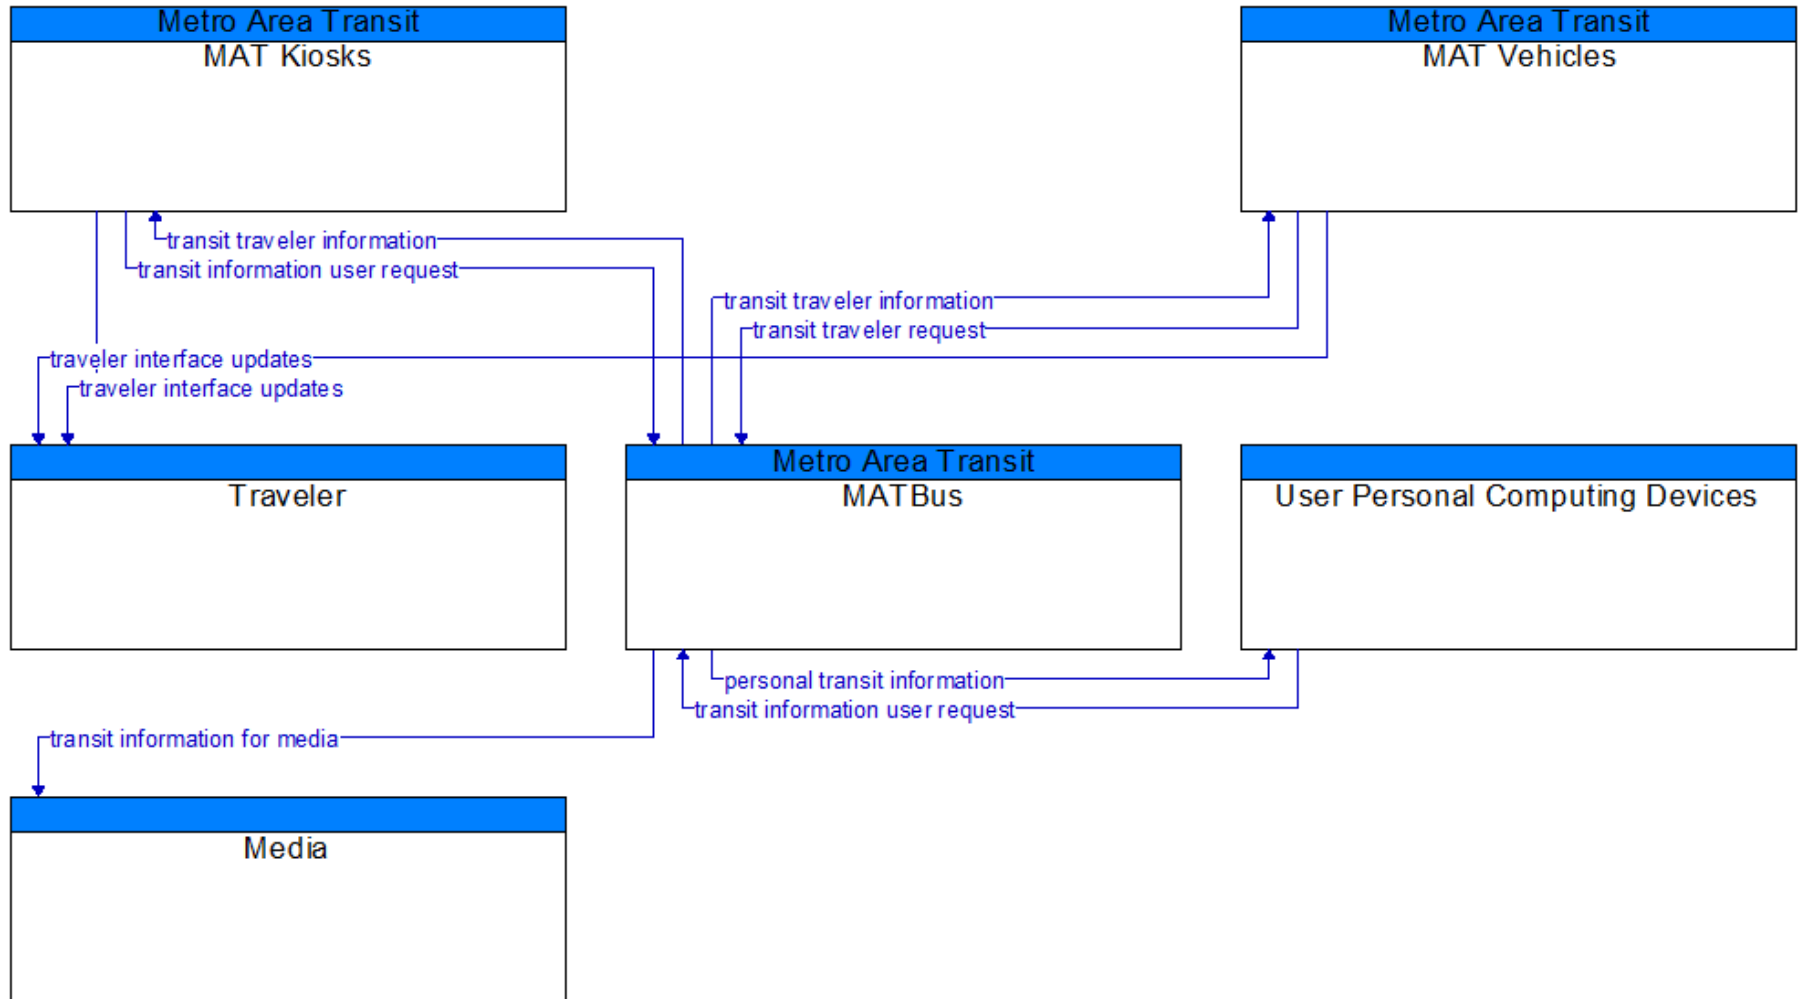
Metro Area Transit
MAT Kiosks

Metro Area Transit
MAT Vehicles

transit traveler information
transit information user request
transit traveler information
transit traveler request
traveler interface updates
traveler interface updates

Traveler

Metro Area Transit
MATBus

User Personal Computing Devices

personal transit information
transit information user request
transit information for media

Media